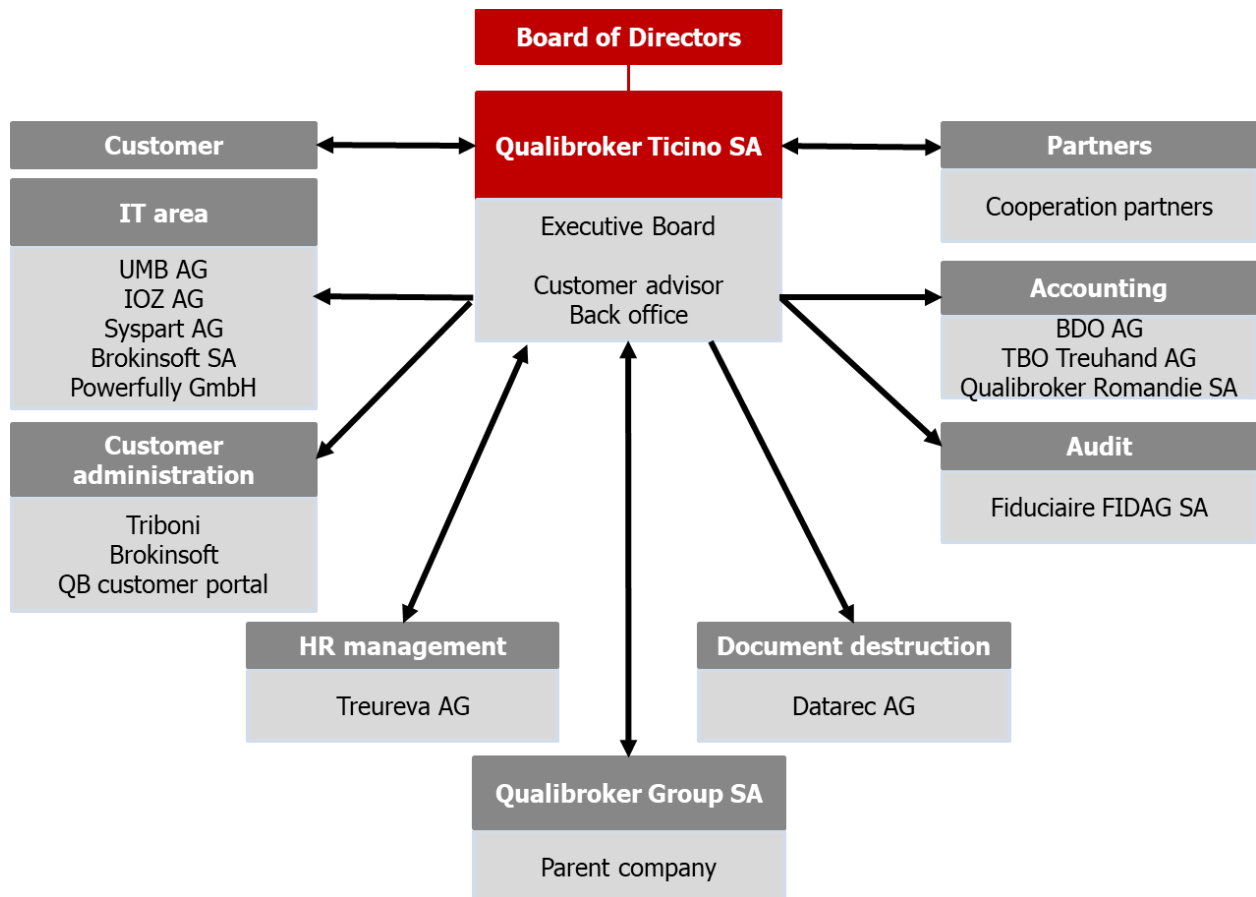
Board of Directors

Customer

Qualibroker Ticino SA

Executive Board

Customer advisor
Back office

Partners

Cooperation partners

IT area

UMB AG
IOZ AG
Syspart AG
Brokinsoft SA
Powerfully GmbH

Accounting

BDO AG
TBO Treuhand AG
Qualibroker Romandie SA

Customer administration

Triboni
Brokinsoft
QB customer portal

Audit

Fiduciaire FIDAG SA

HR management

Treureva AG

Document destruction

Datarec AG

Qualibroker Group SA

Parent company